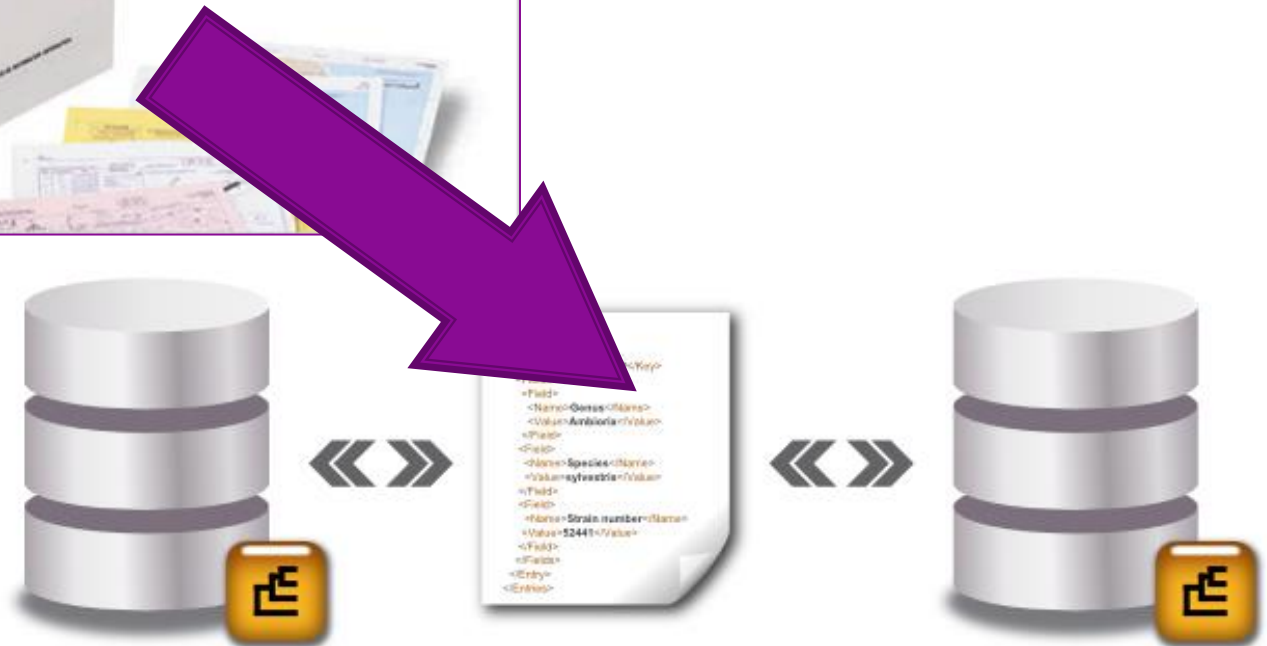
</Key>
<Field>
<Name>Genus</Name>
<Value>Ambioria</Value>
</Field>
<Field>
<Name>Species</Name>
<Value>sylvestris</Value>
</Field>
<Field>
<Name>Strain number</Name>
<Value>52441</Value>
</Field>
</Fields>
</Entry>
</Entries>